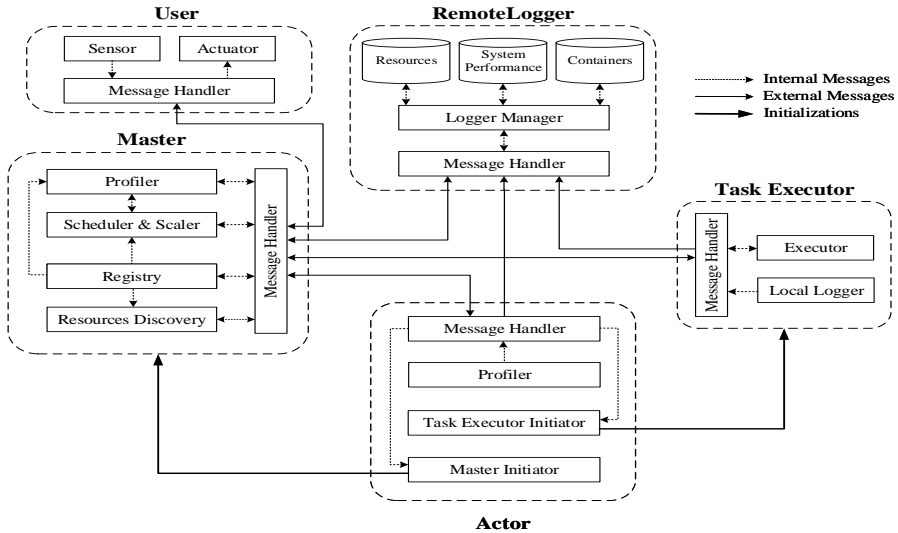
User

Sensor

Actuator

Message Handler

RemoteLogger

Resources

System Performance

Containers

Logger Manager

Message Handler

Internal Messages
External Messages
Initializations

Master

Profiler

Scheduler & Scaler

Registry

Resources Discovery

Message Handler

Task Executor

Message Handler

Executor

Local Logger

Message Handler

Profiler

Task Executor Initiator

Master Initiator

Actor